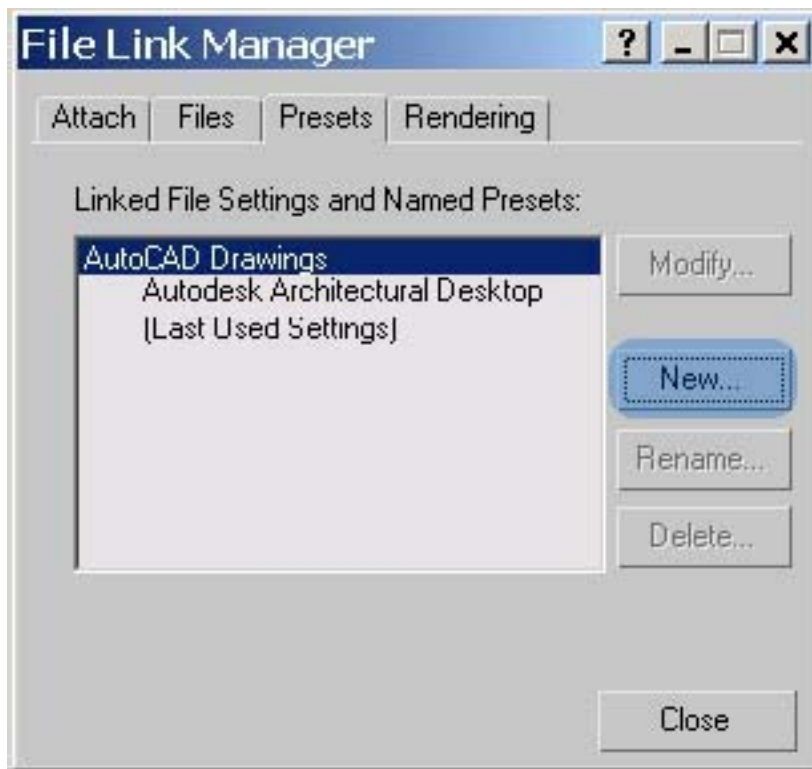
File Link Manager ? _ □ ×

Attach Files Presets Rendering

Linked File Settings and Named Presets:

AutoCAD Drawings
Autodesk Architectural Desktop
(Last Used Settings)

Modify...

New...

Rename...

Delete...

Close